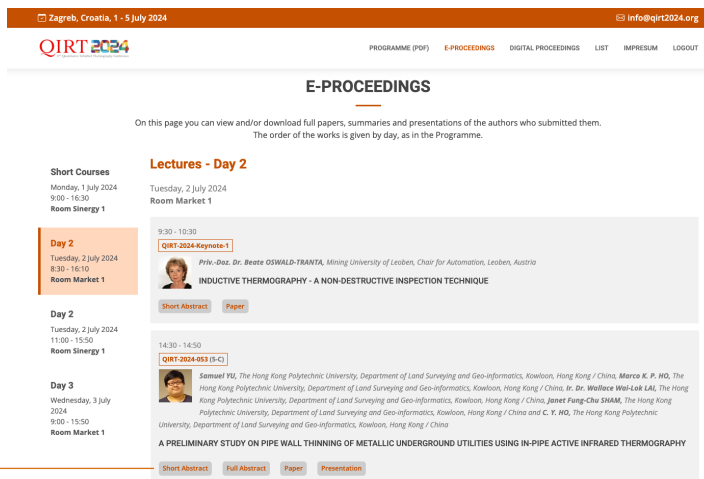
Zagreb, Croatia, 1 - 5 July 2024

info@qirt2024.org

QIRT 2024

PROGRAMME (PDF) E-PROCEEDINGS DIGITAL PROCEEDINGS LIST IMPRESUM LOGOUT

E-PROCEEDINGS

On this page you can view and/or download full papers, summaries and presentations of the authors who submitted them. The order of the works is given by day, as in the Programme.

Short Courses
Monday, 1 July 2024
9:00 - 16:30
Room Sinergy 1

Day 2
Tuesday, 2 July 2024
8:30 - 16:10
Room Market 1

Day 2
Tuesday, 2 July 2024
11:00 - 15:50
Room Sinergy 1

Day 3
Wednesday, 3 July 2024
9:00 - 15:50
Room Market 1

Lectures - Day 2

Tuesday, 2 July 2024
Room Market 1

9:30 - 10:30
QIRT-2024-Keynote-1
Priv.-Doz. Dr. Beate OSWALD-TRANTA, Mining University of Leoben, Chair for Automation, Leoben, Austria
INDUCTIVE THERMOGRAPHY - A NON-DESTRUCTIVE INSPECTION TECHNIQUE
Short Abstract Paper

14:30 - 14:50
QIRT-2024-053 (5-C)
Samuel YU, The Hong Kong Polytechnic University, Department of Land Surveying and Geo-informatics, Kowloon, Hong Kong / China, Marco K. P. HO, The Hong Kong Polytechnic University, Department of Land Surveying and Geo-informatics, Kowloon, Hong Kong / China, Ir. Dr. Wallace Wai-Lok LAI, The Hong Kong Polytechnic University, Department of Land Surveying and Geo-informatics, Kowloon, Hong Kong / China, Janet Fung-Chu SHAM, The Hong Kong Polytechnic University, Department of Land Surveying and Geo-informatics, Kowloon, Hong Kong / China and C. Y. HO, The Hong Kong Polytechnic University, Department of Land Surveying and Geo-informatics, Kowloon, Hong Kong / China
A PRELIMINARY STUDY ON PIPE WALL THINNING OF METALLIC UNDERGROUND UTILITIES USING IN-PIPE ACTIVE INFRARED THERMOGRAPHY
Short Abstract Full Abstract Paper Presentation